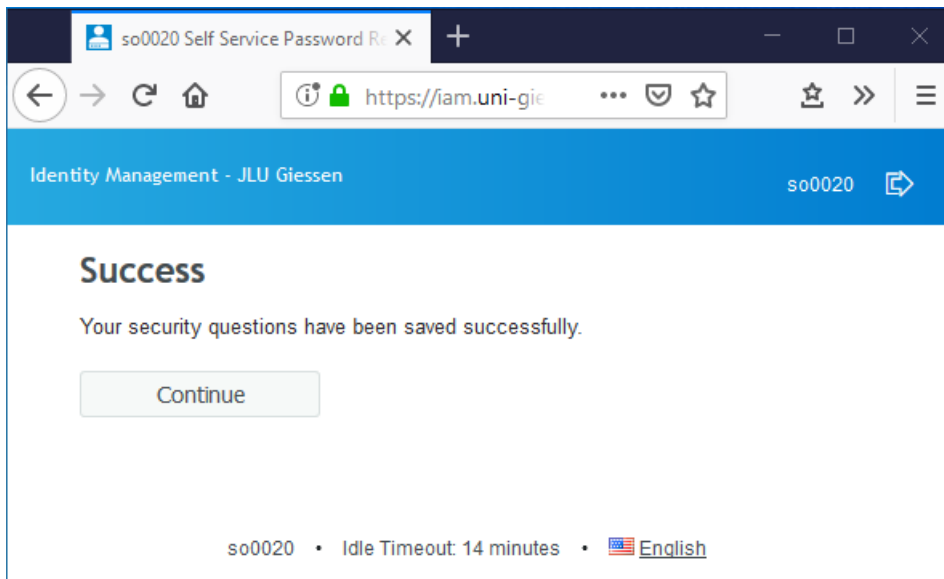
so0020 Self Service Password Re

https://iam.uni-gie

Identity Management - JLU Giessen

so0020

Success

Your security questions have been saved successfully.

Continue

so0020 • Idle Timeout: 14 minutes • English